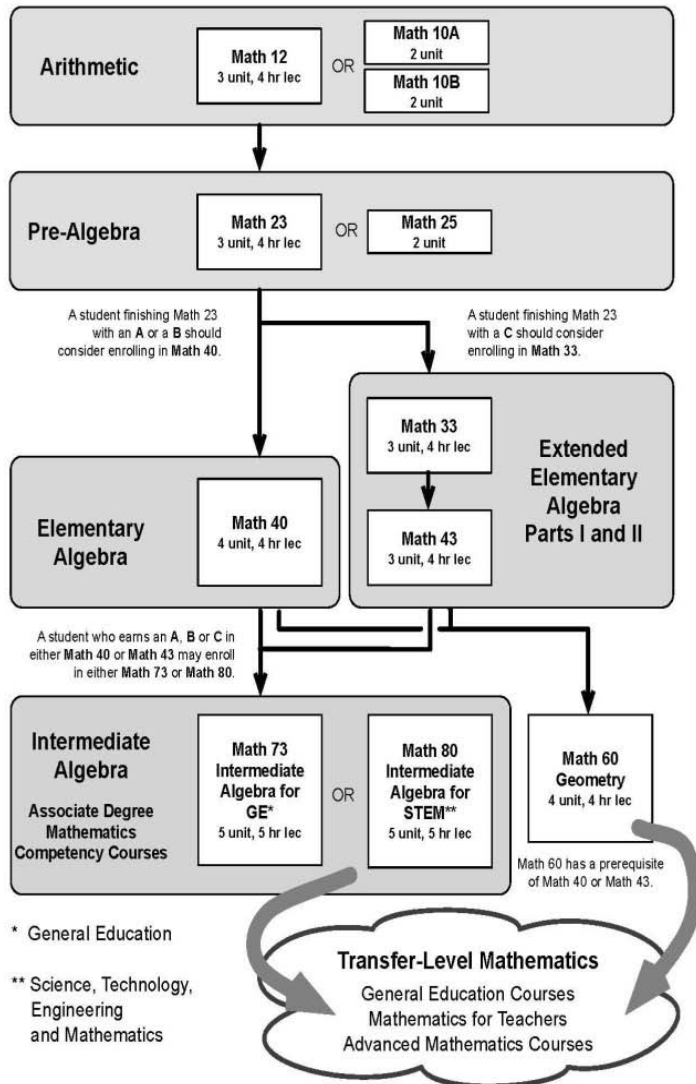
Arithmetic

Math 12
3 unit, 4 hr lec

OR

Math 10A
2 unit

Math 10B
2 unit

Pre-Algebra

Math 23
3 unit, 4 hr lec

OR

Math 25
2 unit

A student finishing Math 23 with an A or a B should consider enrolling in Math 40.

A student finishing Math 23 with a C should consider enrolling in Math 33.

Math 33
3 unit, 4 hr lec

Math 43
3 unit, 4 hr lec

Extended Elementary Algebra Parts I and II

Elementary Algebra

Math 40
4 unit, 4 hr lec

A student who earns an A, B or C in either Math 40 or Math 43 may enroll in either Math 73 or Math 80.

Intermediate Algebra

Associate Degree Mathematics Competency Courses

Math 73
Intermediate Algebra for GE*
5 unit, 5 hr lec

OR

Math 80
Intermediate Algebra for STEM**
5 unit, 5 hr lec

Math 60
Geometry
4 unit, 4 hr lec

Math 60 has a prerequisite of Math 40 or Math 43.

* General Education

** Science, Technology, Engineering and Mathematics

Transfer-Level Mathematics

General Education Courses
Mathematics for Teachers
Advanced Mathematics Courses